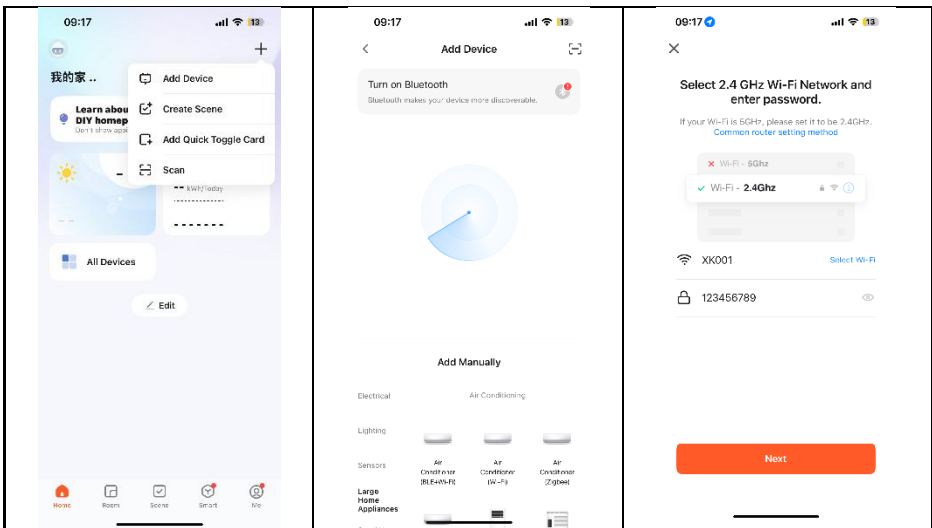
09:17 13

我的家 ..

Add Device

Create Scene

Add Quick Toggle Card

Scan

Learn abou
DIY homep
Don't show agai

-- kWh|Today

All Devices

Edit

Home Room Scene Smart Me

09:17 13

Add Device

Turn on Bluetooth
Bluetooth makes your device more discoverable.

Add Manually

Electrical

Air Conditioning

Lighting

Sensors

Large Home Appliances

Air Conditioner (BLE+Wi-Fi)

Air Conditioner (Wi-Fi)

Air Conditioner (Zigbee)

09:17 13

Select 2.4 GHz Wi-Fi Network and enter password.

If your Wi-Fi is 5GHz, please set it to be 2.4GHz. Common router setting method

Wi-Fi - 5Ghz

Wi-Fi - 2.4Ghz

XK001

Select Wi-Fi

123456789

Next